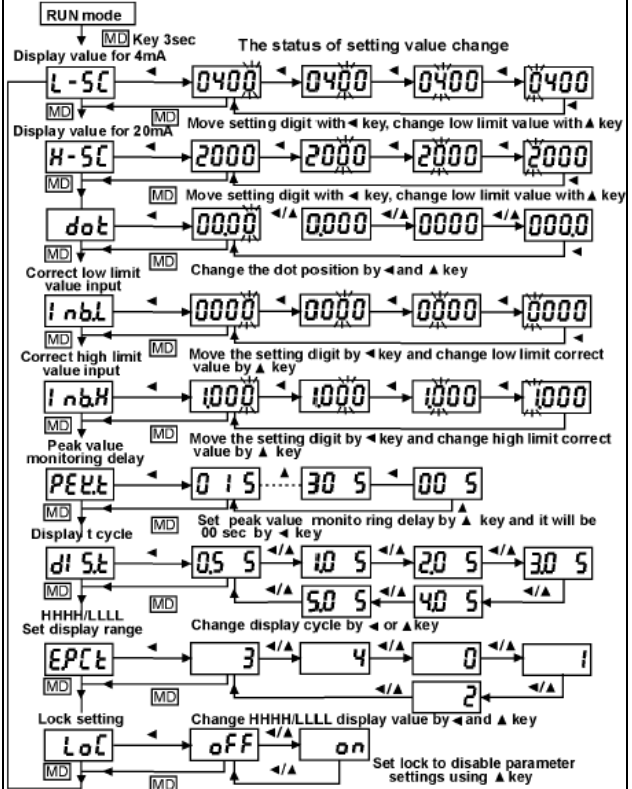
RUN mode

MD Key 3sec

Display value for 4mA

The status of setting value change

L-SC ◄ 0400 ◄ 0400 ◄ 0400 ◄ 0400 ◄

MD

MD Move setting digit with ◄ key, change low limit value with ▲ key

Display value for 20mA

H-SC ◄ 2000 ◄ 2000 ◄ 2000 ◄ 2000 ◄

MD

MD Move setting digit with ◄ key, change low limit value with ▲ key

dot ◄ 000.0 ◄/▲ 0.000 ◄/▲ 0000 ◄/▲ 000.0

MD

MD Change the dot position by ◄ and ▲ key

Correct low limit value input

InbL ◄ 0000 ◄ 0000 ◄ 0000 ◄ 0000

MD

Correct high limit value input

MD Move the setting digit by ◄ key and change low limit correct value by ▲ key

InbH ◄ 1.000 ◄ 1.000 ◄ 1.000 ◄ 1.000

MD

MD Move the setting digit by ◄ key and change high limit correct value by ▲ key

Peak value monitoring delay

PEt.t ◄ 0 1 S ▲ 30 S 00 S ▲

MD

MD Set peak value monito ring delay by ▲ key and it will be 00 sec by ◄ key

Display t cycle

dI S.t ◄ 0.5 S ◄/▲ 1.0 S ◄/▲ 2.0 S ◄/▲ 3.0 S

MD

MD 5.0 S ◄/▲ 4.0 S ◄/▲

HHHH/LLLL Set display range

Change display cycle by ◄ or ▲ key

EPCt ◄ 3 ◄/▲ 4 ◄/▲ 0 ◄/▲ 1

MD

MD ◄/▲ 2 ◄/▲

Lock setting

Change HHHH/LLLL display value by ◄ and ▲ key

LoC ◄ oFF ◄/▲ on

MD

◄/▲

Set lock to disable parameter settings using ▲ key

MD